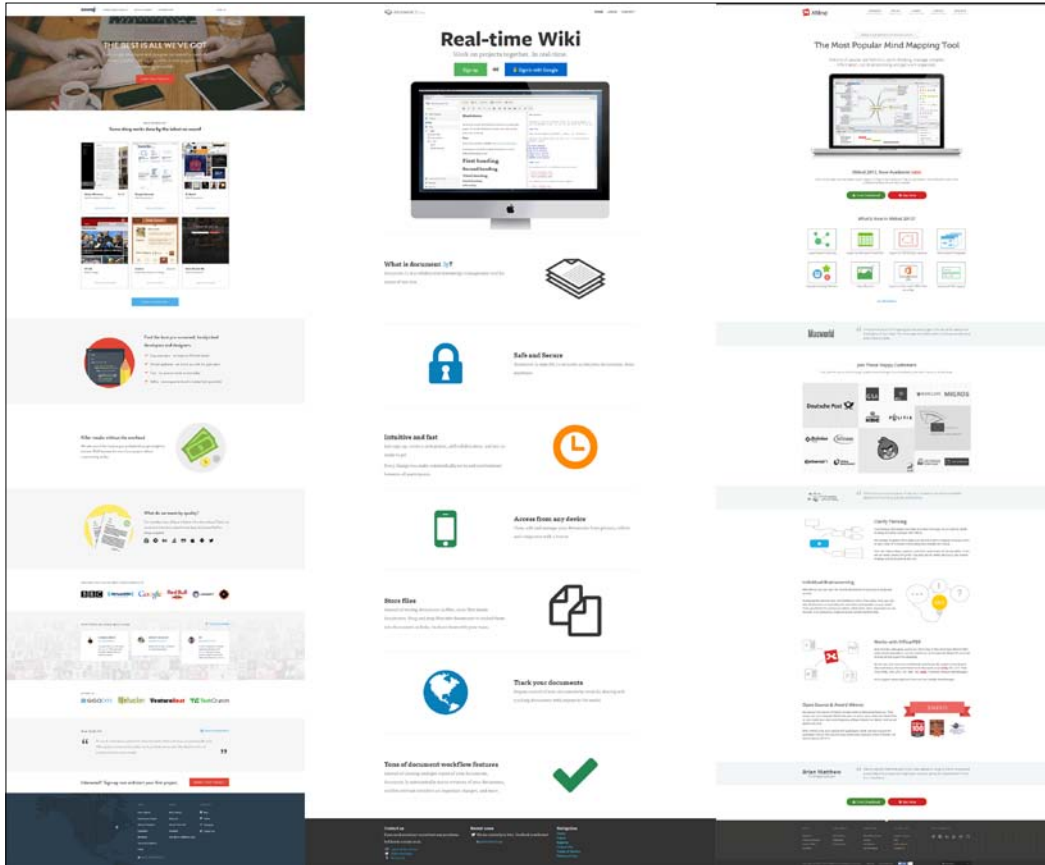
THE BEST IS ALL WE'VE GOT

Real-time Wiki

Sign up or Sign in with Google

First heading
Second heading

What is document

Safe and Secure

Intuitive and fast

Access from any device

Store files

Track your documents

Tons of document workflow features

The Most Popular Mind Mapping Tool

Macworld

Join These Happy Customers

Deutsche Post

MIGROS

Clarify Thinking

Individual Brainstorming

Works with Office/PDF

Brian Matthew

BBC Google Red Bull

TechCrunch